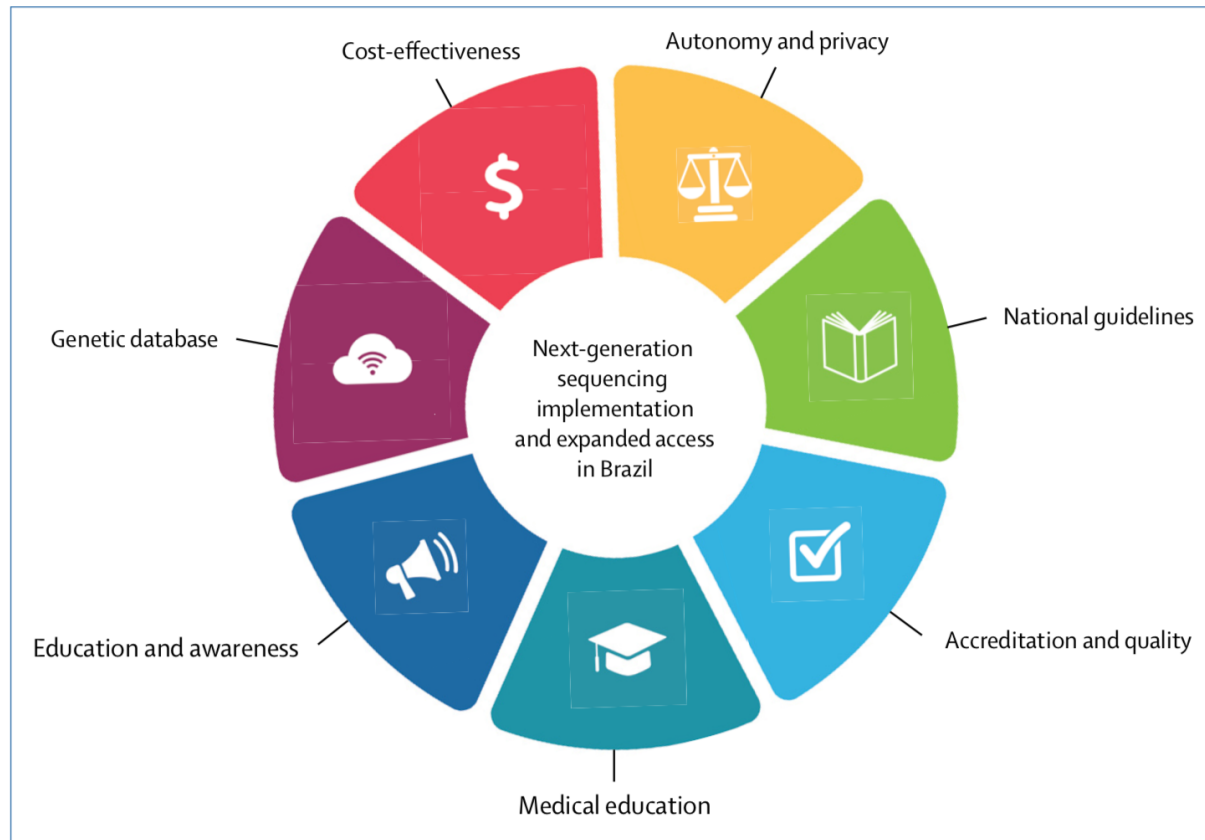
Cost-effectiveness

Autonomy and privacy

$

National guidelines

Genetic database

Next-generation sequencing implementation and expanded access in Brazil

Education and awareness

Accreditation and quality

Medical education